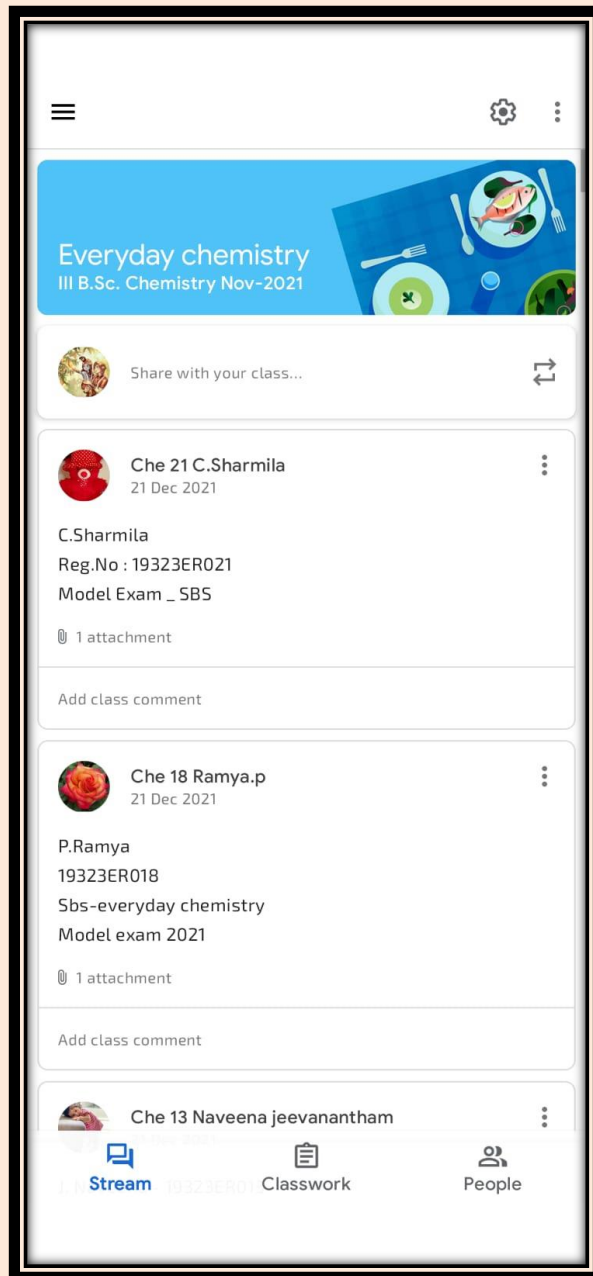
Everyday chemistry
III B.Sc. Chemistry Nov-2021

Share with your class...

Che 21 C.Sharmila
21 Dec 2021

C.Sharmila
Reg.No : 19323ER021
Model Exam _ SBS

1 attachment

Add class comment

Che 18 Ramya.p
21 Dec 2021

P.Ramya
19323ER018
Sbs-everyday chemistry
Model exam 2021

1 attachment

Add class comment

Che 13 Naveena jeevanantham
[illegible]

Stream Classwork People